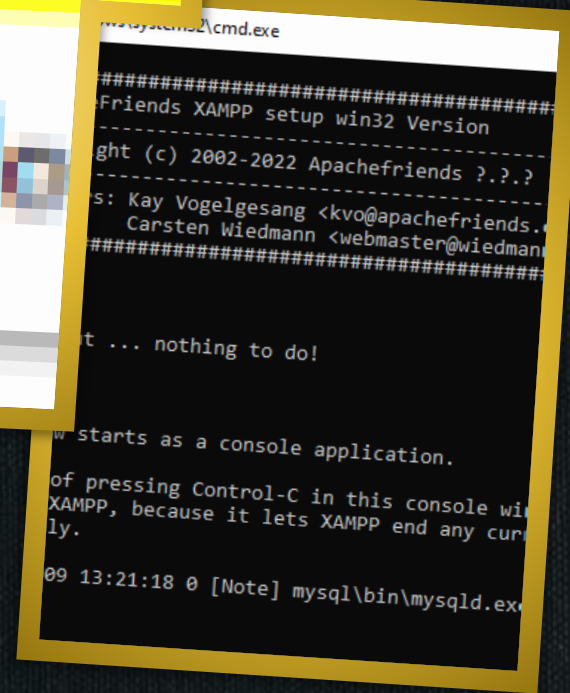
ws\system32\cmd.exe

##############################################
Friends XAMPP setup win32 Version
---------------------------------------------
ght (c) 2002-2022 Apachefriends ?.?.?
---------------------------------------------
s: Kay Vogelgesang <kvo@apachefriends.
Carsten Wiedmann <webmaster@wiedmann
##############################################

t ... nothing to do!

w starts as a console application.

of pressing Control-C in this console wi
XAMPP, because it lets XAMPP end any curr
ly.

09 13:21:18 0 [Note] mysql\bin\mysqld.exe